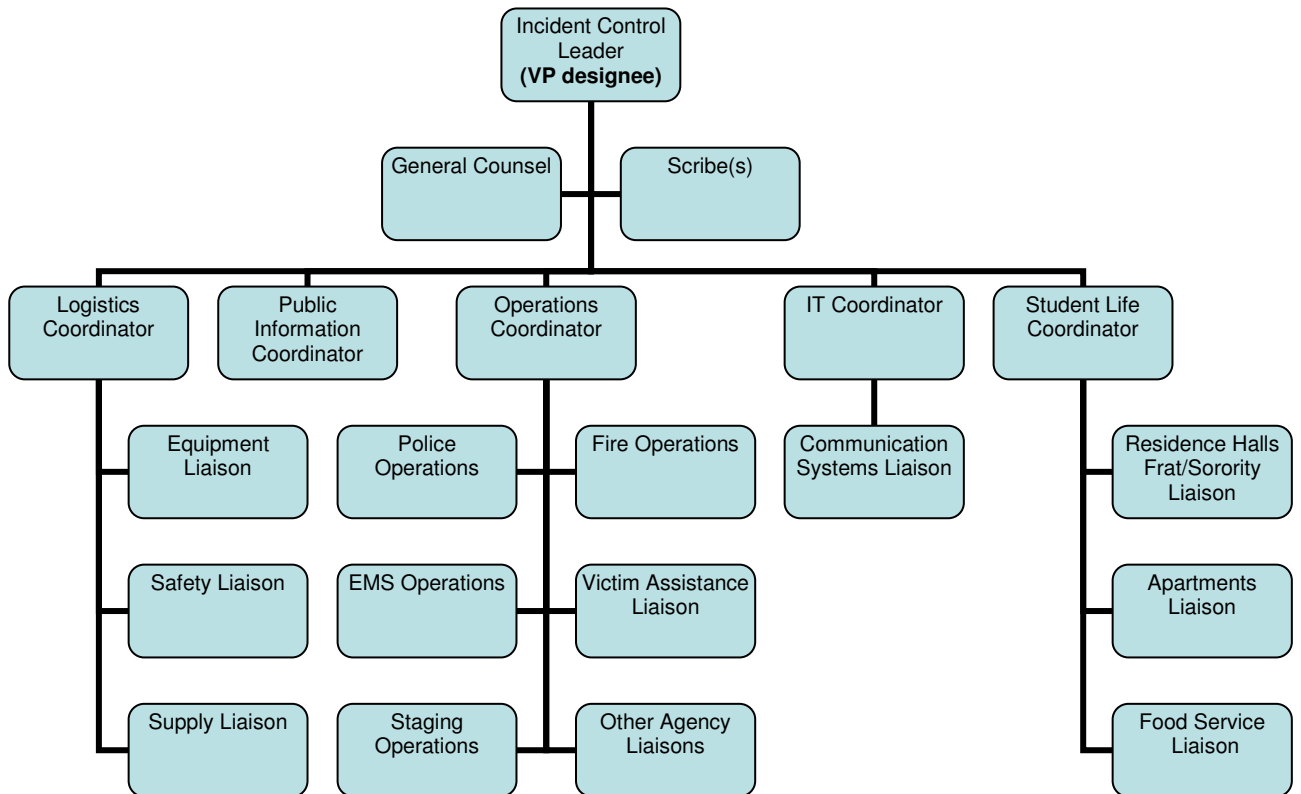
Incident Control Leader
**(VP designee)**

General Counsel

Scribe(s)

Logistics Coordinator

Public Information Coordinator

Operations Coordinator

IT Coordinator

Student Life Coordinator

Equipment Liaison

Safety Liaison

Supply Liaison

Police Operations

Fire Operations

EMS Operations

Victim Assistance Liaison

Staging Operations

Other Agency Liaisons

Communication Systems Liaison

Residence Halls Frat/Sorority Liaison

Apartments Liaison

Food Service Liaison